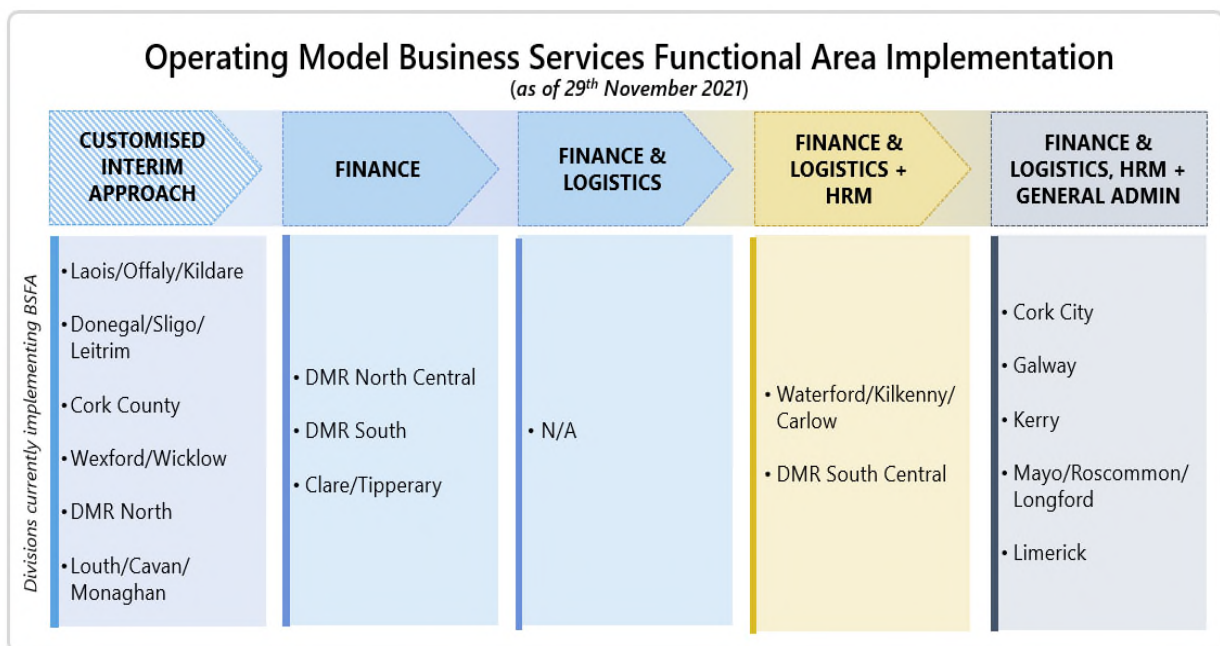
Operating Model Business Services Functional Area Implementation
(as of 29$^{th}$ November 2021)

CUSTOMISED INTERIM APPROACH

FINANCE

FINANCE & LOGISTICS

FINANCE & LOGISTICS + HRM

FINANCE & LOGISTICS, HRM + GENERAL ADMIN

Divisions currently implementing BSFA

• Laois/Offaly/Kildare
• Donegal/Sligo/Leitrim
• Cork County
• Wexford/Wicklow
• DMR North
• Louth/Cavan/Monaghan

• DMR North Central
• DMR South
• Clare/Tipperary

• N/A

• Waterford/Kilkenny/Carlow
• DMR South Central

• Cork City
• Galway
• Kerry
• Mayo/Roscommon/Longford
• Limerick